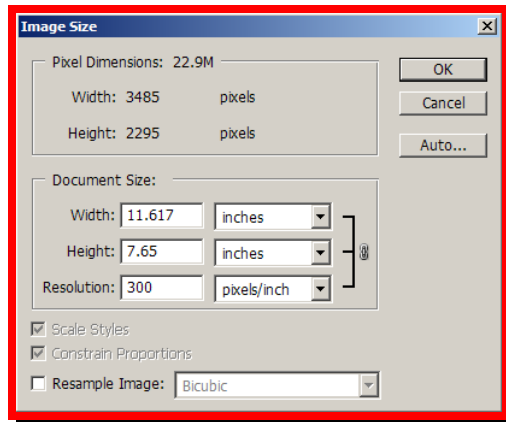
Image Size

Pixel Dimensions: 22.9M

Width: 3485 pixels

Height: 2295 pixels

OK

Cancel

Auto...

Document Size:

Width: 11.617 inches

Height: 7.65 inches

Resolution: 300 pixels/inch

Scale Styles

Constrain Proportions

Resample Image: Bicubic